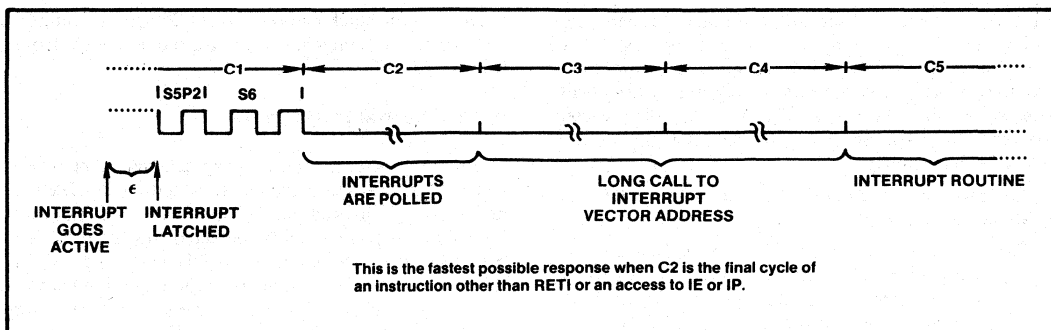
C1 C2 C3 C4 C5

S5P2 S6

$\epsilon$

INTERRUPT GOES ACTIVE

INTERRUPT LATCHED

INTERRUPTS ARE POLLED

LONG CALL TO INTERRUPT VECTOR ADDRESS

INTERRUPT ROUTINE

This is the fastest possible response when C2 is the final cycle of an instruction other than RETI or an access to IE or IP.